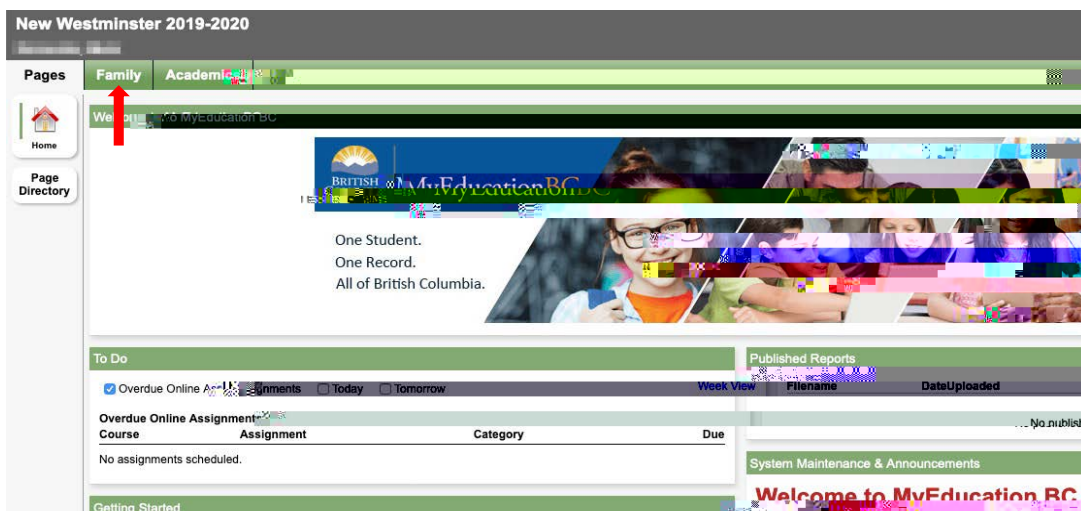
New Westminster 2019-2020

Pages
Family
Academic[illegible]

Home
Page Directory

Welcome to MyEducation BC

BRITISH COLUMBIA
MyEducation BC

One Student.
One Record.
All of British Columbia.

To Do
Overdue Online Assignments
Today
Tomorrow
Week View

Overdue Online Assignments

| Course | Assignment | Category | Due |
|---|---|---|---|
| No assignments scheduled. | | | |

Getting Started

Published Reports
Filename
DateUploaded
No publish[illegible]

System Maintenance & Announcements
Welcome to MyEducation BC